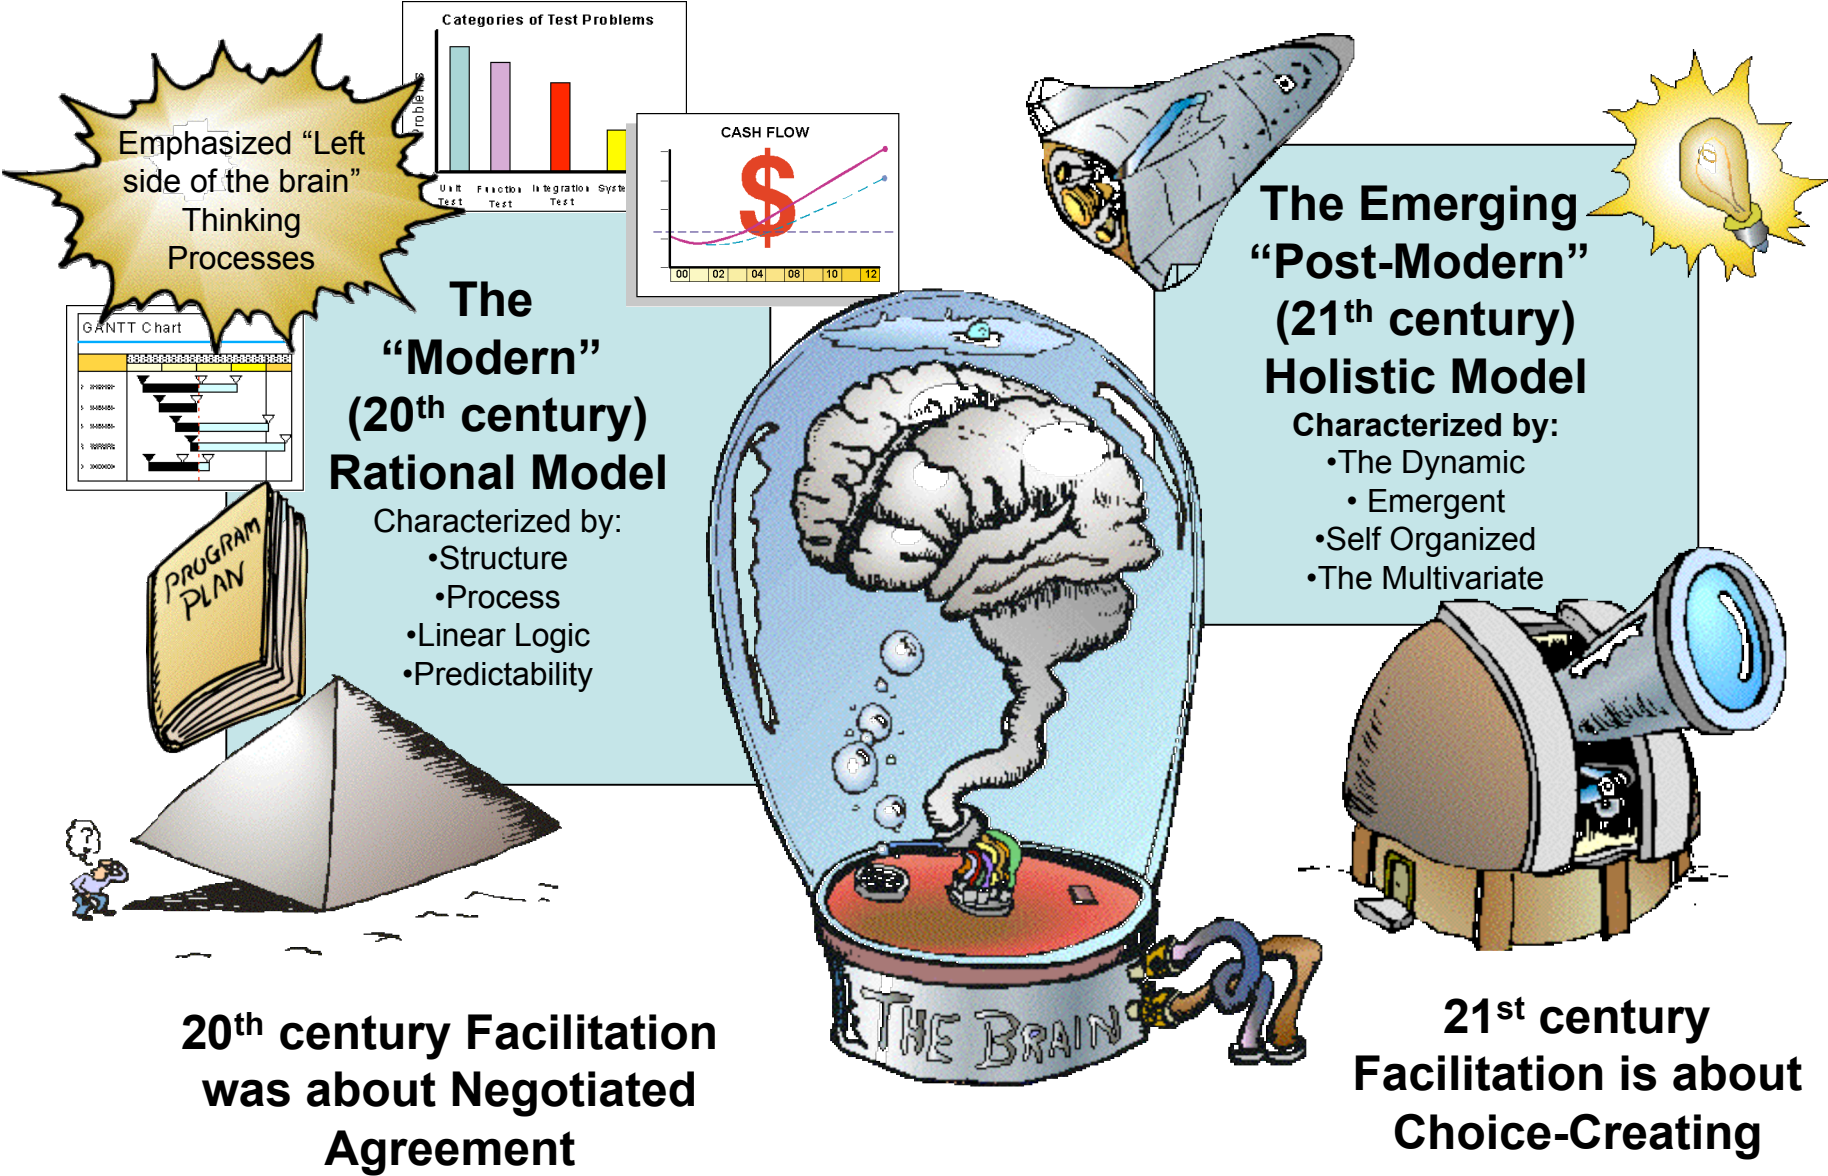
Emphasized “Left side of the brain” Thinking Processes

Categories of Test Problems

Problems

Unit Test

Function Test

Integration Test

Syste

CASH FLOW

$

00 02 04 08 10 12

GANTT Chart

PROGRAM PLAN

The “Modern” ($20^{th}$ century) Rational Model

Characterized by:
•Structure
•Process
•Linear Logic
•Predictability

The Emerging “Post-Modern” ($21^{th}$ century) Holistic Model

Characterized by:
•The Dynamic
• Emergent
•Self Organized
•The Multivariate

THE BRAIN

$20^{th}$ century Facilitation was about Negotiated Agreement

$21^{st}$ century Facilitation is about Choice-Creating